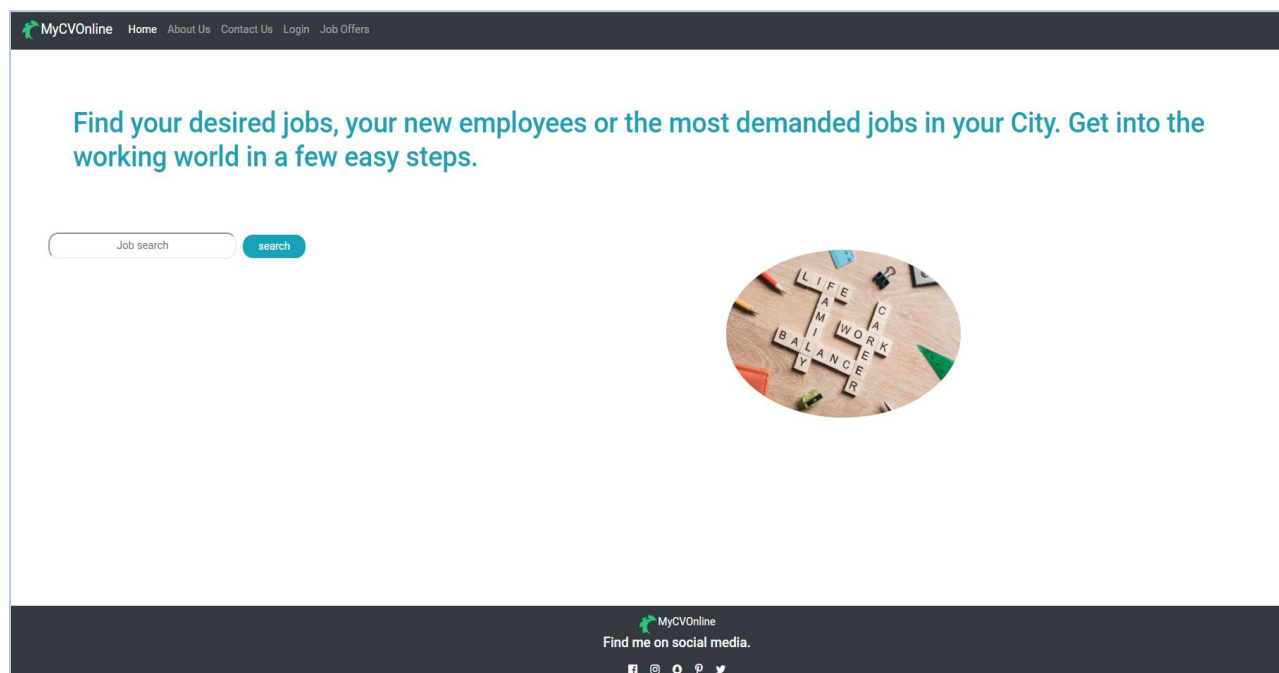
MyCVOnline Home About Us Contact Us Login Job Offers

Find your desired jobs, your new employees or the most demanded jobs in your City. Get into the working world in a few easy steps.

Job search
search

LIFE
FAMILY
WORK
CAREER
BALANCE

MyCVOnline
Find me on social media.